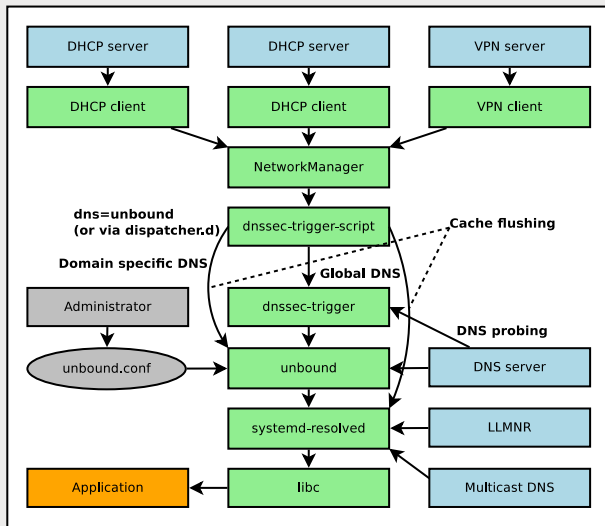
DHCP server

DHCP server

VPN server

DHCP client

DHCP client

VPN client

NetworkManager

dns=unbound
(or via dispatcher.d)

dnssec-trigger-script

Cache flushing

Domain specific DNS

Global DNS

Administrator

dnssec-trigger

DNS probing

unbound.conf

unbound

DNS server

systemd-resolved

LLMNR

Application

libc

Multicast DNS